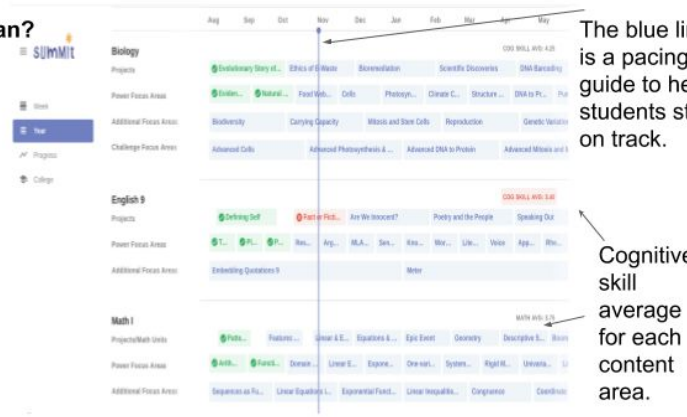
an?

≡ summit

Week

Year

Progress

College

Aug Sep Oct Nov Dec Jan Feb Mar Apr May

Biology

COG SKILL AVG: 4.25

Projects

Evolutionary Story of... Ethics of E-Waste Bioremediation Scientific Discoveries DNA Barcoding

Power Focus Areas

Evolution... Natural ... Food Web... Cells Photosyn... Climate C... Structure ... DNA to Pr... Pu

Additional Focus Areas

Biodiversity Carrying Capacity Mitosis and Stem Cells Reproduction Genetic Variation

Challenge Focus Areas

Advanced Cells Advanced Photosynthesis & ... Advanced DNA to Protein Advanced Mitosis and S

English 9

COG SKILL AVG: 3.41

Projects

Defining Self Fact or Ficti... Are We Innocent? Poetry and the People Speaking Out

Power Focus Areas

T... Pl... P... Res... Arg... MLA... Sen... Kno... Wor... Lite... Voice App... Rhe...

Additional Focus Areas

Embedding Quotations 9 Meter

Math I

MATH AVG: 3.75

Projects/Math Units

Patte... Features ... Linear & E... Equations & ... Epic Event Geometry Descriptive S... Beco

Power Focus Areas

Arith... Functi... Domain ... Linear E... Expone... One-vari... System... Rigid M... Univaria... Li

Additional Focus Areas

Sequences as Fu... Linear Equations i... Exponential Funct... Linear Inequalitie... Congruence Coordinate

The blue line is a pacing guide to help students stay on track.

Cognitive skill average for each content area.